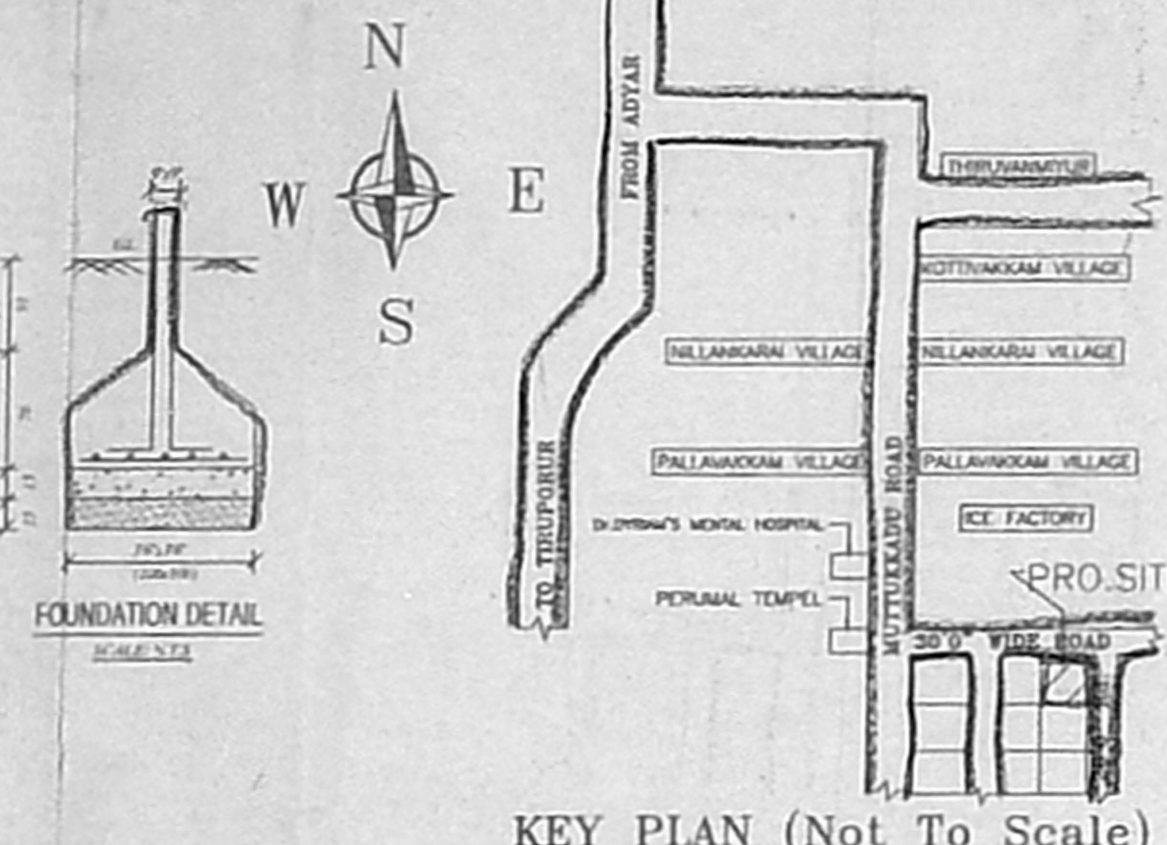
N
W
E
S

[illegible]
G.L.

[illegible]
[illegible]

FOUNDATION DETAIL
SCALE NTS

FROM ADYAR
THIRUVANMIYUR
KOTTIVAKKAM VILLAGE
NILLANKARAI VILLAGE
NILLANKARAI VILLAGE
PALLAVAKKAM VILLAGE
PALLAVAKKAM VILLAGE
MUTTUKKADU ROAD
TO TIRUPORUR
ICE FACTORY
DR.DYRAM'S MENTAL HOSPITAL
PERUMAL TEMPEL
PRO.SIT
30'0" WIDE ROAD

KEY PLAN (Not To Scale)